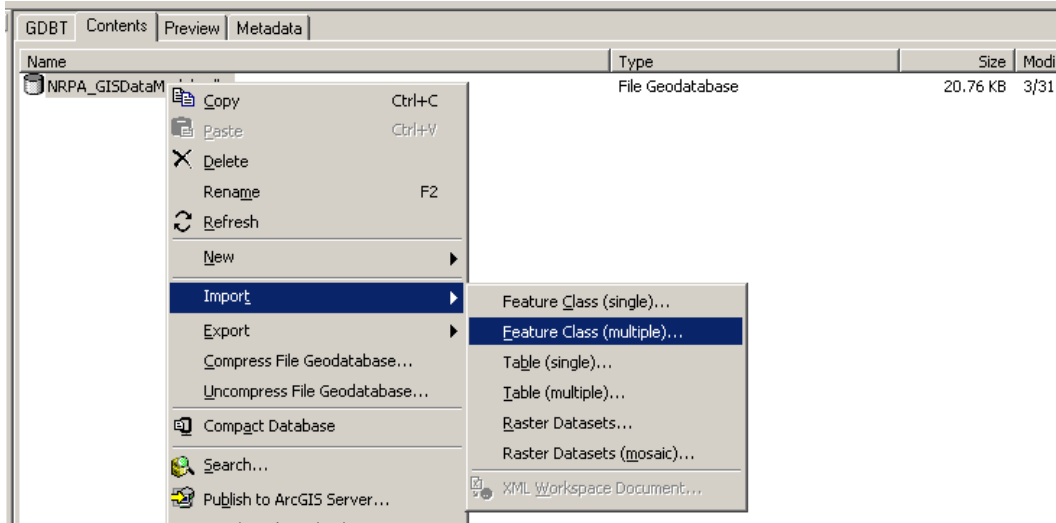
GDBT | Contents | Preview | Metadata

| Name | Type | Size | Modi |
|---|---|---|---|
| NRPA_GISDataM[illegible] | File Geodatabase | 20.76 KB | 3/31 |

Copy Ctrl+C
Paste Ctrl+V
Delete
Rename F2
Refresh
New
Import
Export
Compress File Geodatabase...
Uncompress File Geodatabase...
Compact Database
Search...
Publish to ArcGIS Server...

Feature Class (single)...
Feature Class (multiple)...
Table (single)...
Table (multiple)...
Raster Datasets...
Raster Datasets (mosaic)...
XML Workspace Document...